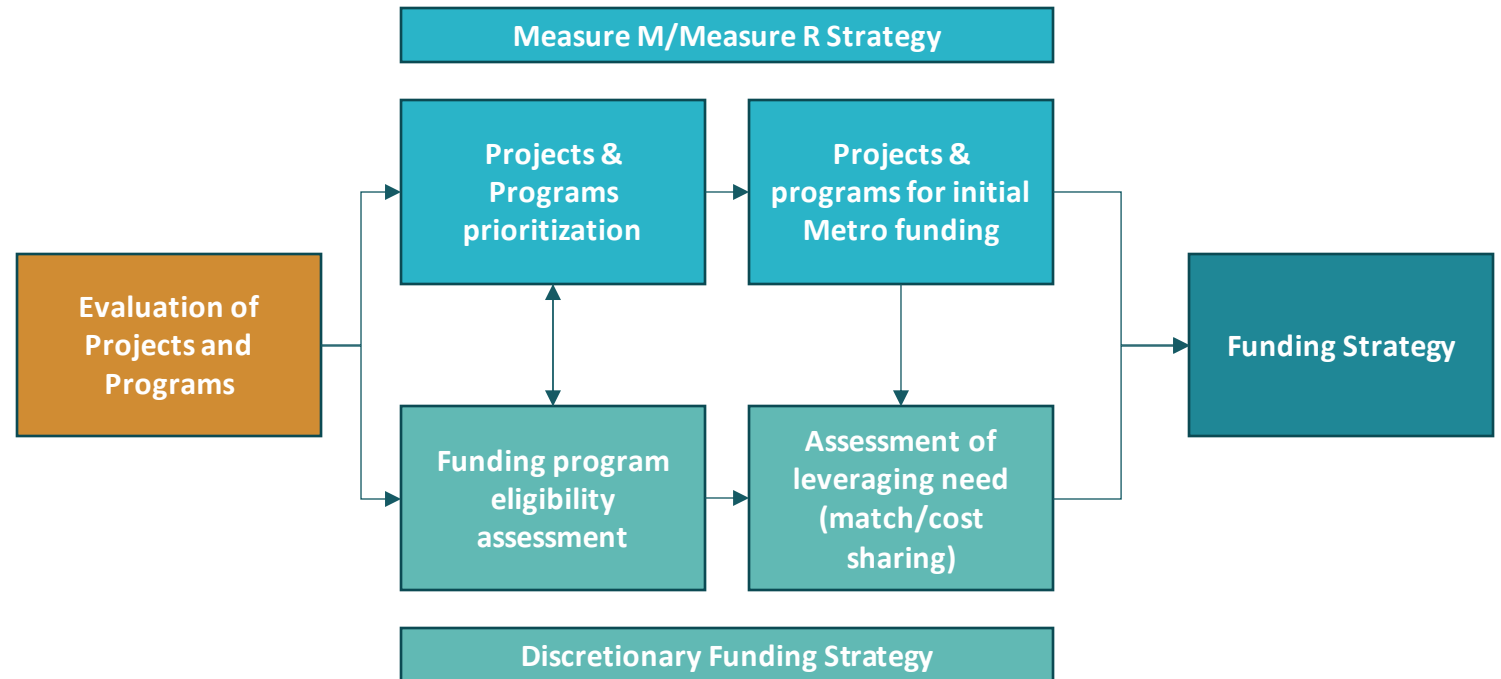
Measure M/Measure R Strategy

Evaluation of Projects and Programs

Projects & Programs prioritization

Projects & programs for initial Metro funding

Funding program eligibility assessment

Assessment of leveraging need (match/cost sharing)

Funding Strategy

Discretionary Funding Strategy